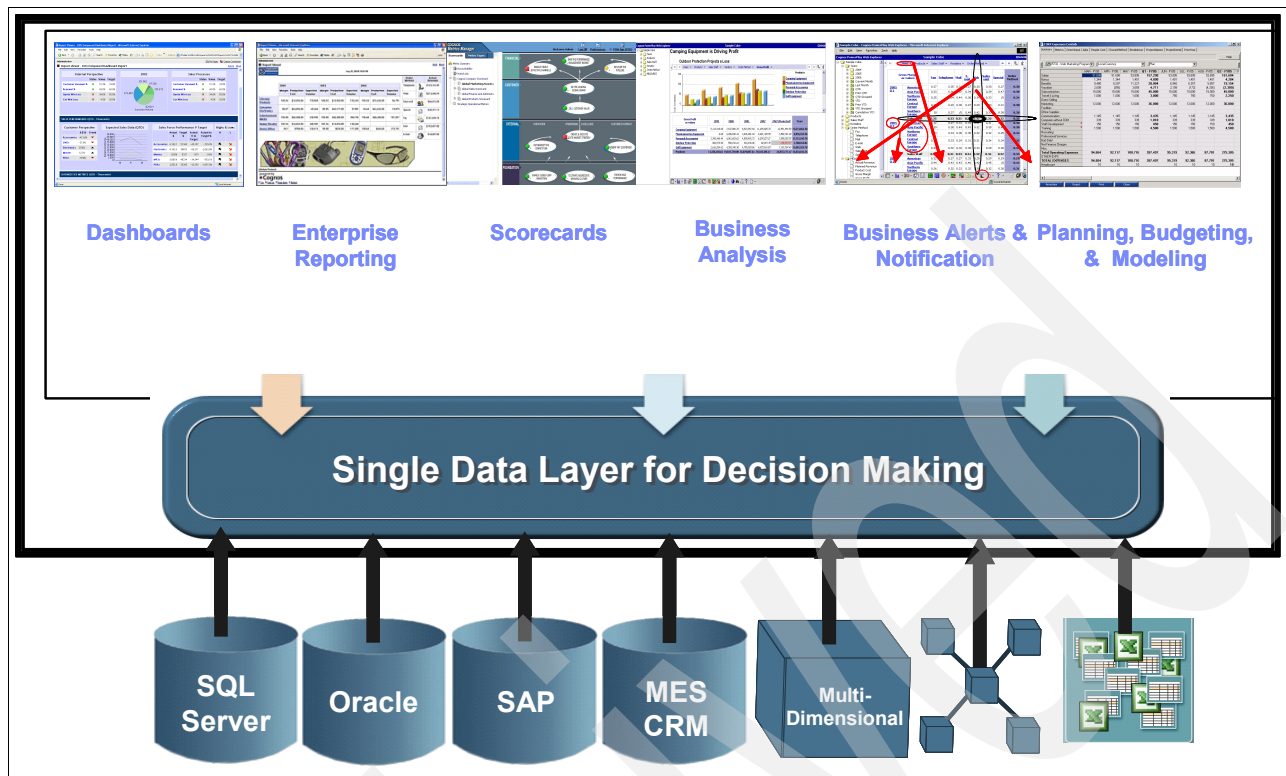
Dashboards

Enterprise Reporting

Scorecards

Business Analysis

Business Alerts & Notification

Planning, Budgeting, & Modeling

Single Data Layer for Decision Making

SQL Server

Oracle

SAP

MES CRM

Multi-Dimensional